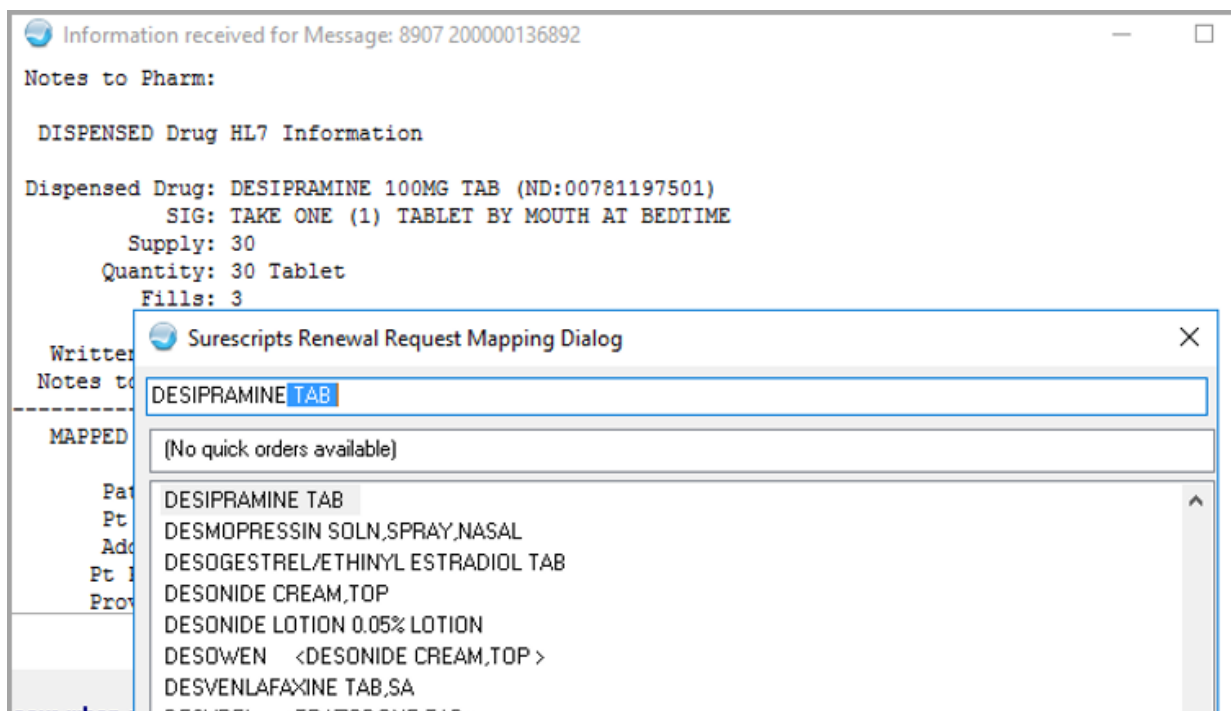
Information received for Message: 8907 200000136892

Notes to Pharm:

DISPENSED Drug HL7 Information

Dispensed Drug: DESIPRAMINE 100MG TAB (ND:00781197501)
SIG: TAKE ONE (1) TABLET BY MOUTH AT BEDTIME
Supply: 30
Quantity: 30 Tablet
Fills: 3

Writter
Notes to
MAPPED
Pat
Pt
Add
Pt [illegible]
Prov

Surescripts Renewal Request Mapping Dialog

DESIPRAMINE TAB

(No quick orders available)

DESIPRAMINE TAB
DESMOPRESSIN SOLN,SPRAY,NASAL
DESOGESTREL/ETHINYL ESTRADIOL TAB
DESONIDE CREAM,TOP
DESONIDE LOTION 0.05% LOTION
DESOWEN <DESONIDE CREAM,TOP >
DESVENLAFAXINE TAB,SA
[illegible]